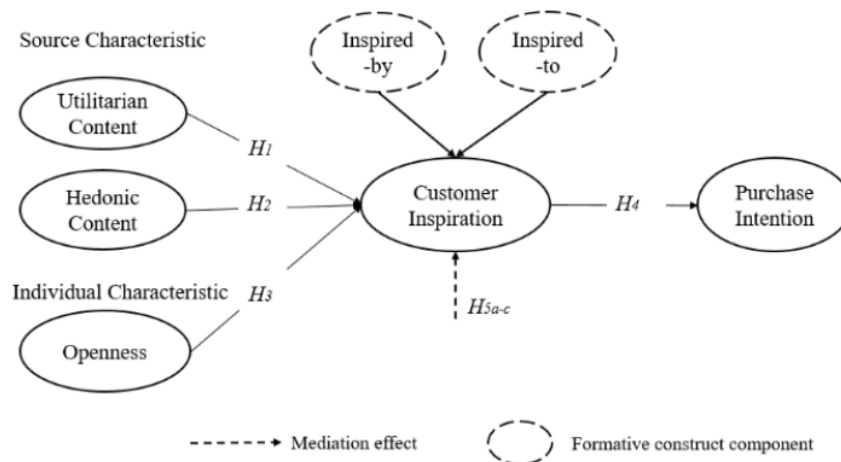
Source Characteristic

Inspired -by

Inspired -to

Utilitarian Content

$H_1$

Hedonic Content

$H_2$

Customer Inspiration

$H_4$

Purchase Intention

Individual Characteristic

$H_3$

Openness

$H_{5a\text{-}c}$

Mediation effect

Formative construct component